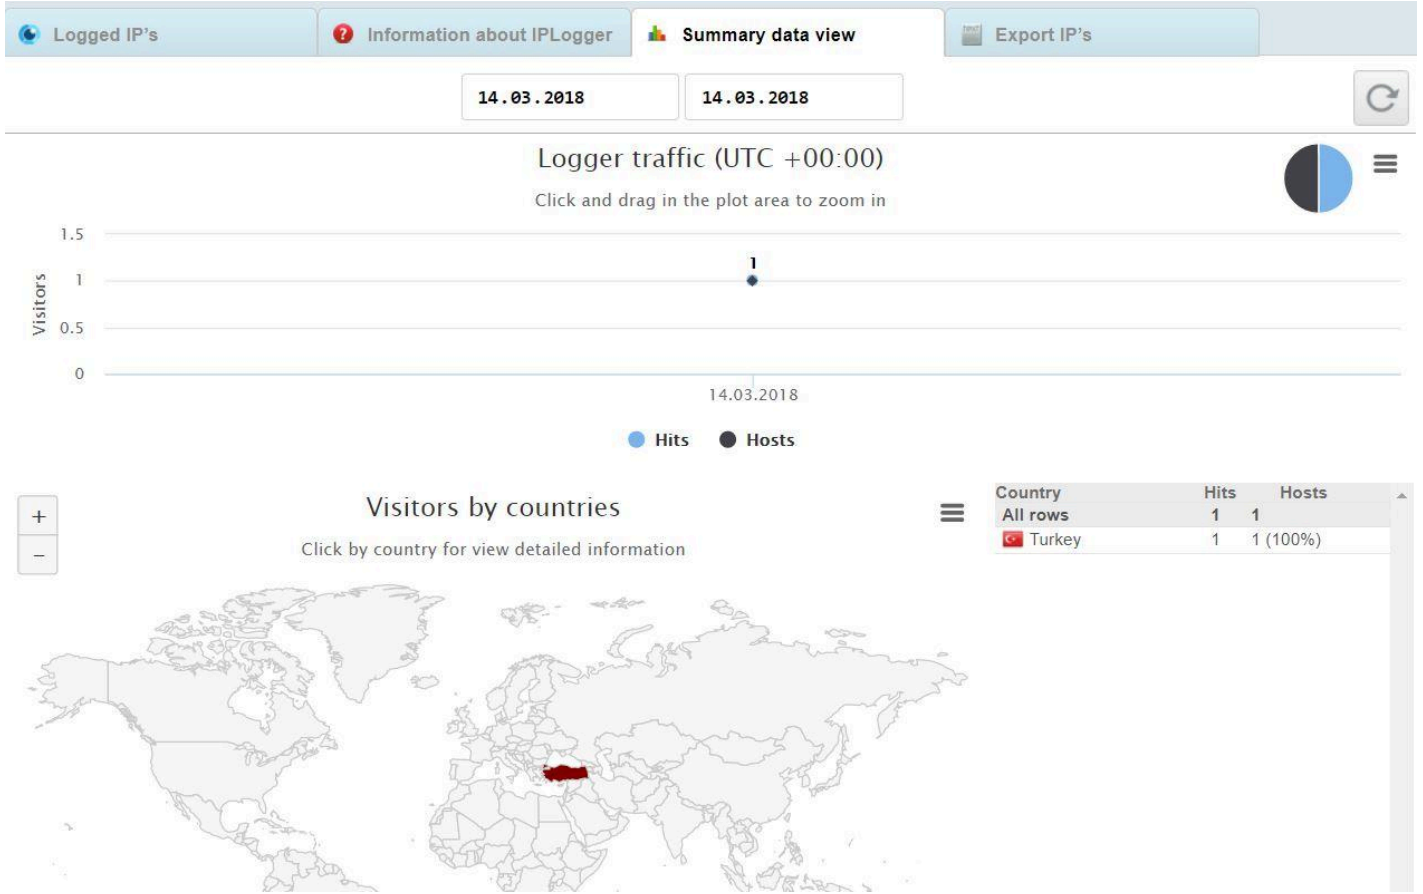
Logged IP's | Information about IPLogger | Summary data view | Export IP's

14.03.2018 14.03.2018

Logger traffic (UTC +00:00)

Click and drag in the plot area to zoom in

Visitors

1.5
1
0.5
0

1

14.03.2018

Hits Hosts

+
−

Visitors by countries

Click by country for view detailed information

| Country | Hits | Hosts |
|---|---|---|
| All rows | 1 | 1 |
| Turkey | 1 | 1 (100%) |